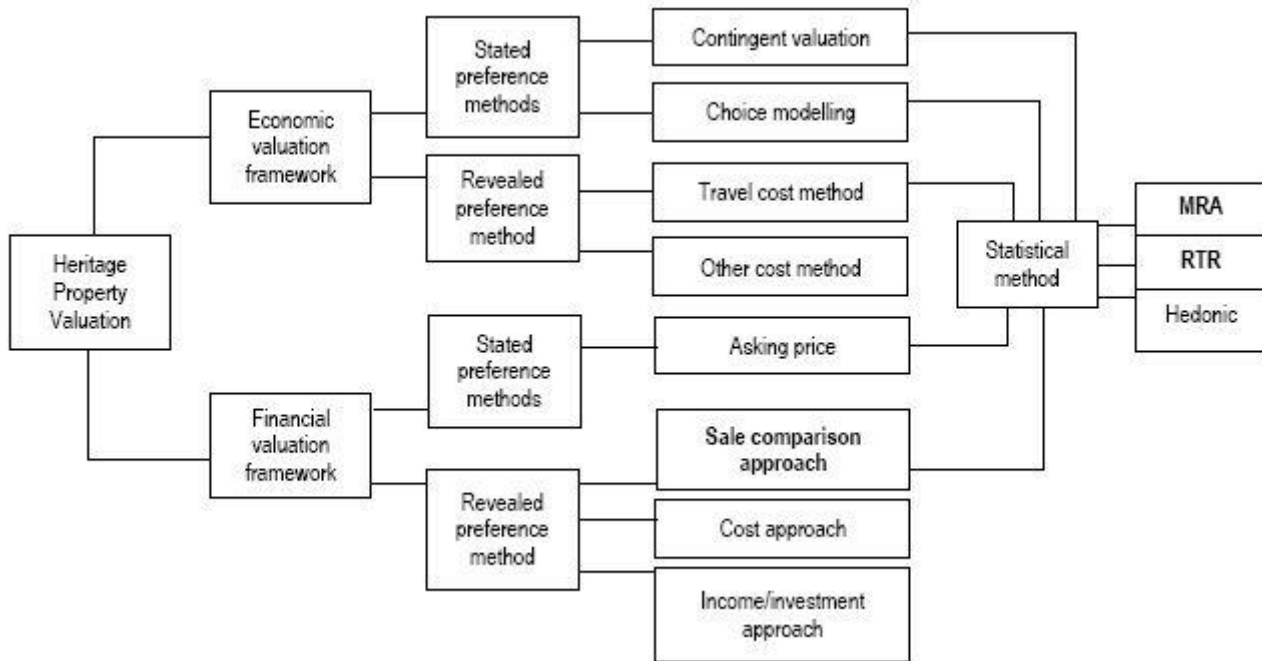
Heritage Property Valuation

Economic valuation framework

Stated preference methods

Contingent valuation

Choice modelling

Revealed preference method

Travel cost method

Other cost method

Financial valuation framework

Stated preference methods

Asking price

Revealed preference method

Sale comparison approach

Cost approach

Income/investment approach

Statistical method

MRA

RTR

Hedonic